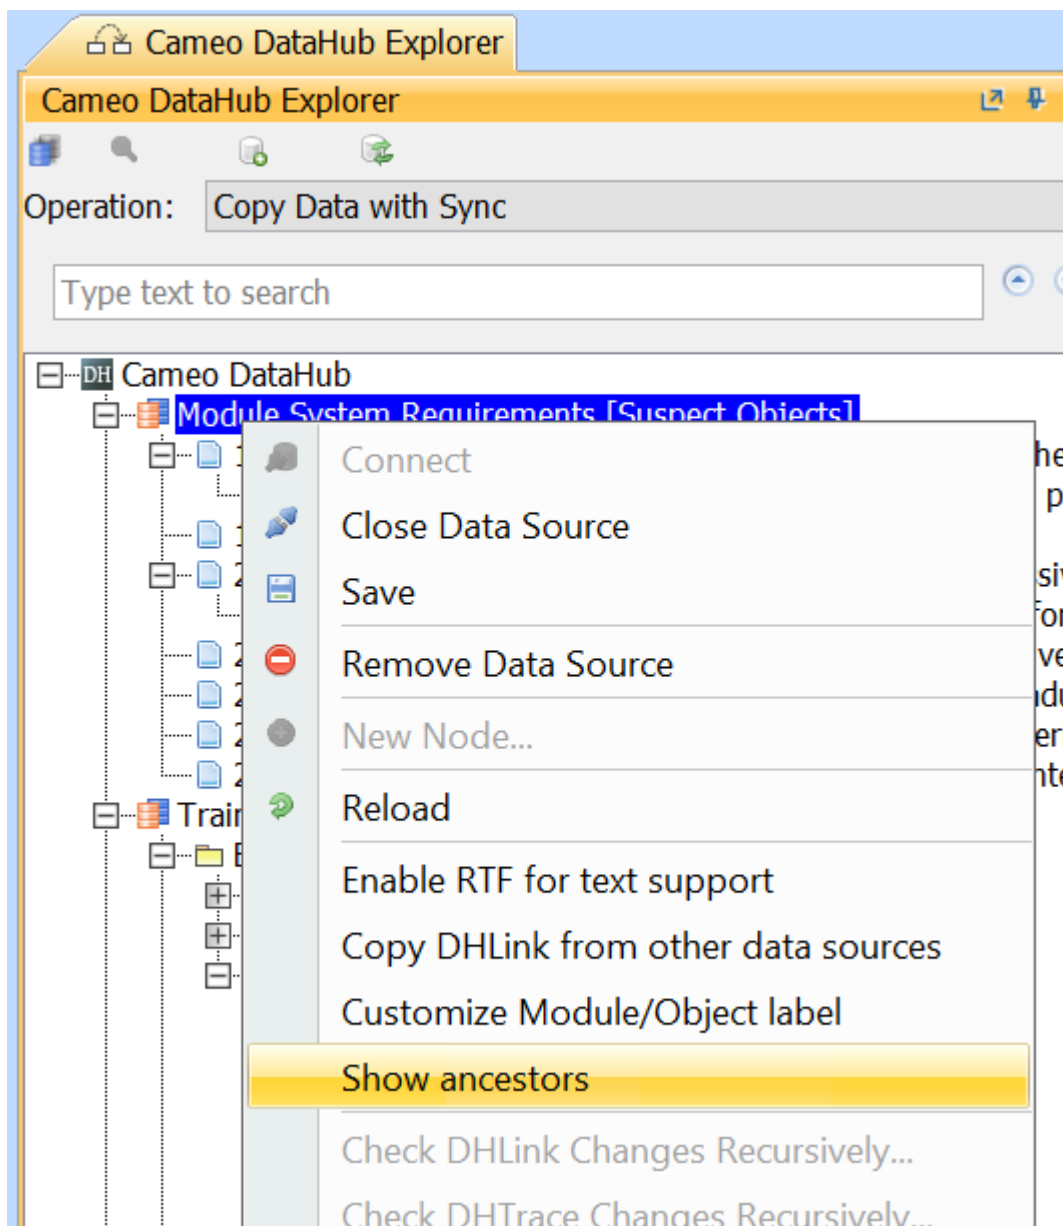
Cameo DataHub Explorer

Cameo DataHub Explorer

Operation: Copy Data with Sync

Type text to search

DH Cameo DataHub
Module System Requirements [Suspect Objects]
Trai

Connect
Close Data Source
Save
Remove Data Source
New Node...
Reload
Enable RTF for text support
Copy DHLink from other data sources
Customize Module/Object label
Show ancestors
Check DHLink Changes Recursively...
Check DHTrace Changes Recursively...